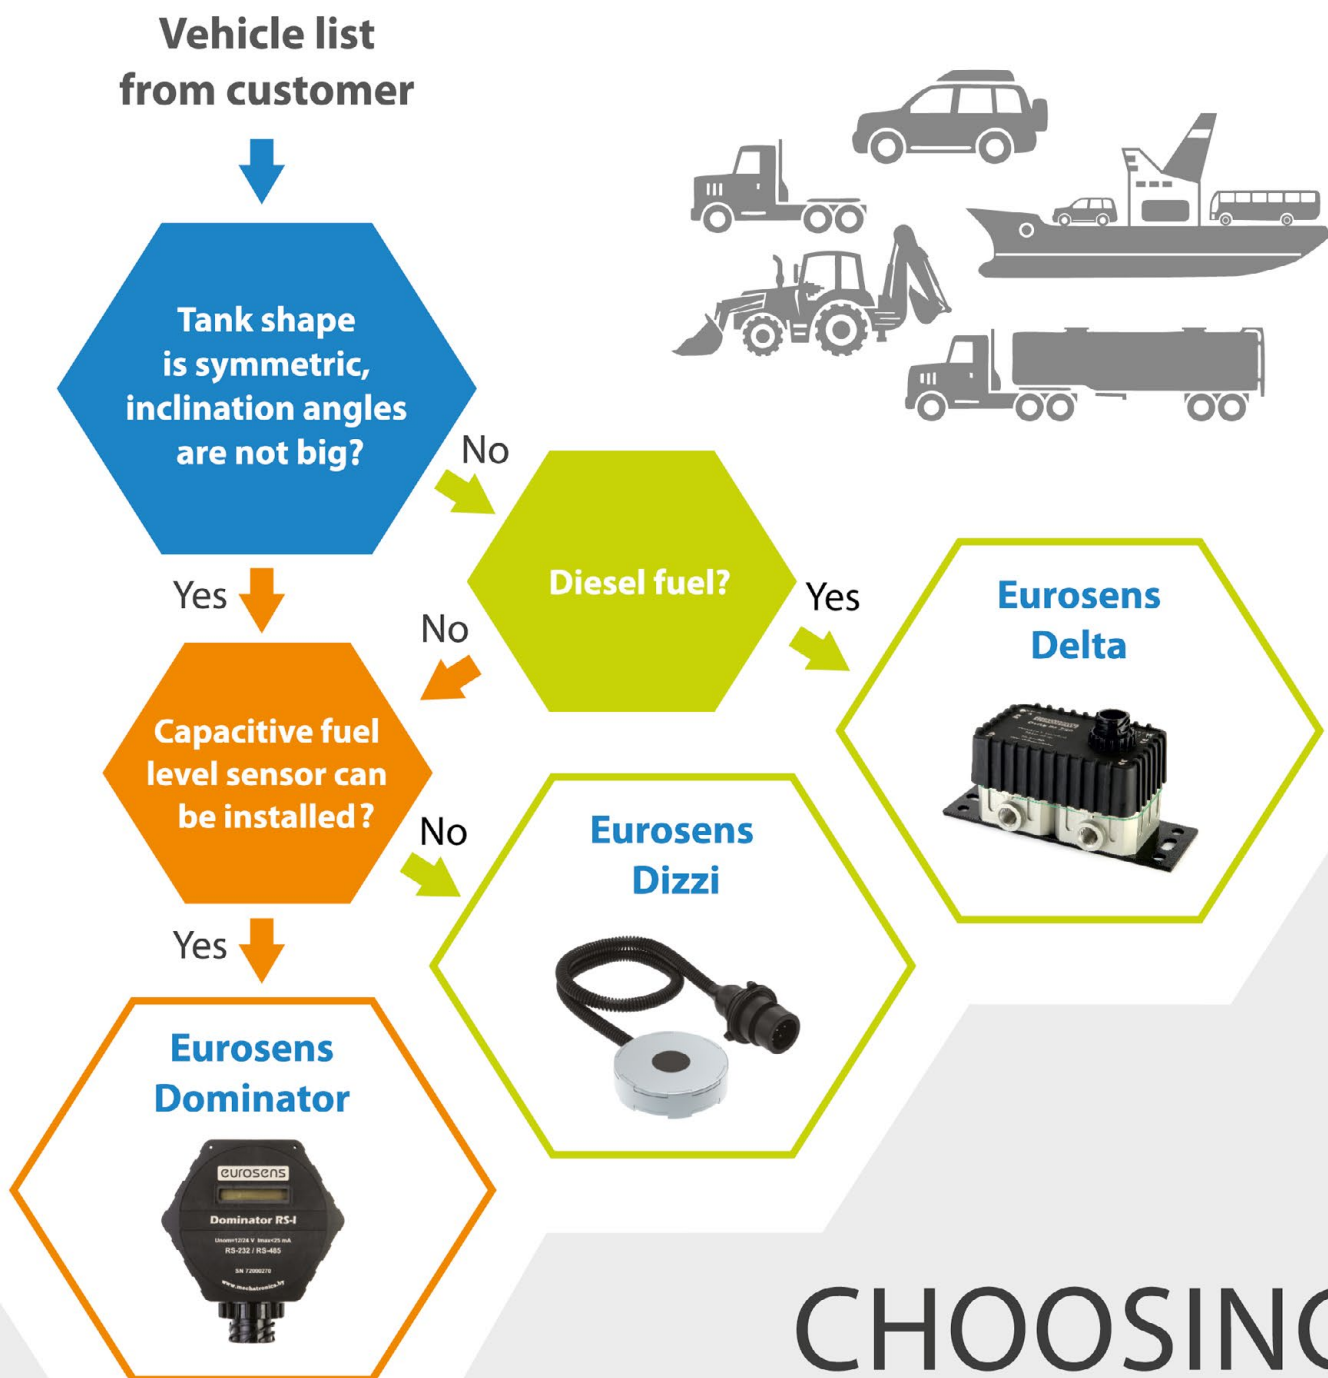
Vehicle list from customer

Tank shape is symmetric, inclination angles are not big?

No

Diesel fuel?

Yes

Eurosens Delta

Yes

No

Capacitive fuel level sensor can be installed?

No

Eurosens Dizzi

Yes

Eurosens Dominator

eurosens

Dominator RS-I

Unom=12/24 V Imax<25 mA
RS-232 / RS-485

SN 72000270

www.mechatronics.by

CHOOSIN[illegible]